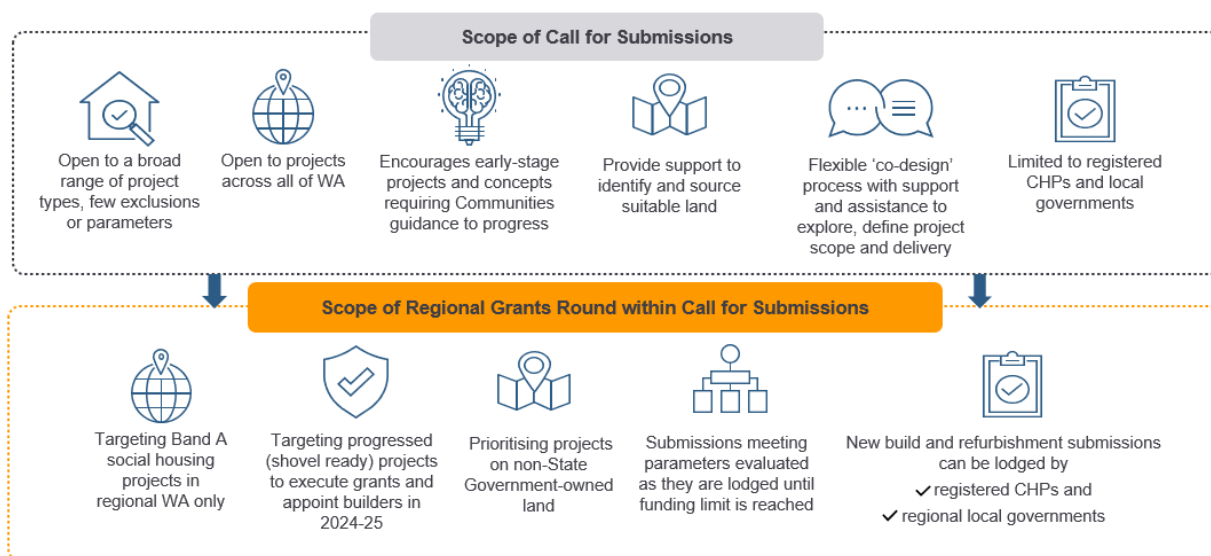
Scope of Call for Submissions

Open to a broad range of project types, few exclusions or parameters

Open to projects across all of WA

Encourages early-stage projects and concepts requiring Communities guidance to progress

Provide support to identify and source suitable land

Flexible ‘co-design’ process with support and assistance to explore, define project scope and delivery

Limited to registered CHPs and local governments

Scope of Regional Grants Round within Call for Submissions

Targeting Band A social housing projects in regional WA only

Targeting progressed (shovel ready) projects to execute grants and appoint builders in 2024-25

Prioritising projects on non-State Government-owned land

Submissions meeting parameters evaluated as they are lodged until funding limit is reached

New build and refurbishment submissions can be lodged by
✓ registered CHPs and
✓ regional local governments